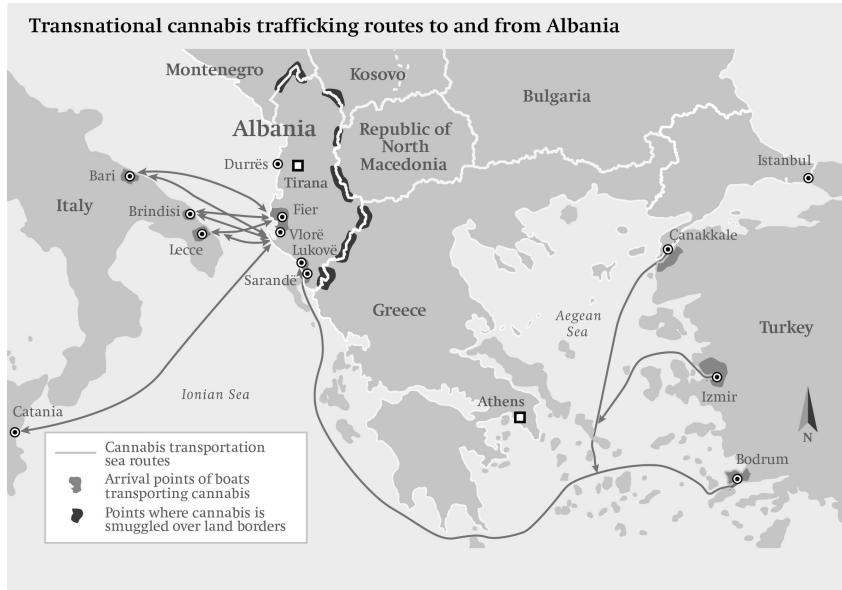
Transnational cannabis trafficking routes to and from Albania

Montenegro
Kosovo
Bulgaria
Albania
Republic of North Macedonia
Durrës
Tirana
Istanbul
Bari
Italy
Brindisi
Fier
Vlorë
Lecce
Lukovë
Çanakkale
Sarandë
Greece
Aegean Sea
Turkey
Izmir
Ionian Sea
Catania
Athens
N
Bodrum

Cannabis transportation sea routes
Arrival points of boats transporting cannabis
Points where cannabis is smuggled over land borders